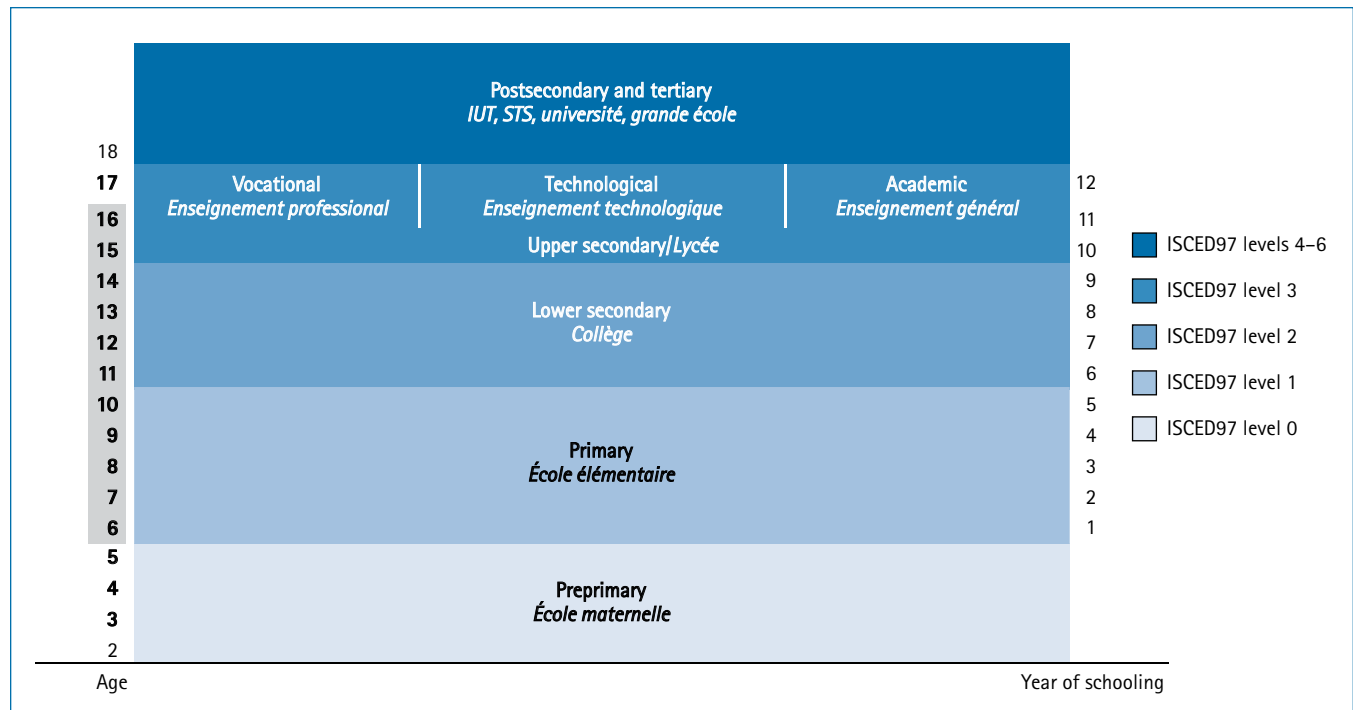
Postsecondary and tertiary
*IUT, STS, université, grande école*

18
17
16
15
14
13
12
11
10
9
8
7
6
5
4
3
2
Age

Vocational
*Enseignement professional*

Technological
*Enseignement technologique*

Academic
*Enseignement général*

Upper secondary/*Lycée*

Lower secondary
*Collège*

Primary
*École élémentaire*

Preprimary
*École maternelle*

12
11
10
9
8
7
6
5
4
3
2
1
Year of schooling

ISCED97 levels 4–6
ISCED97 level 3
ISCED97 level 2
ISCED97 level 1
ISCED97 level 0